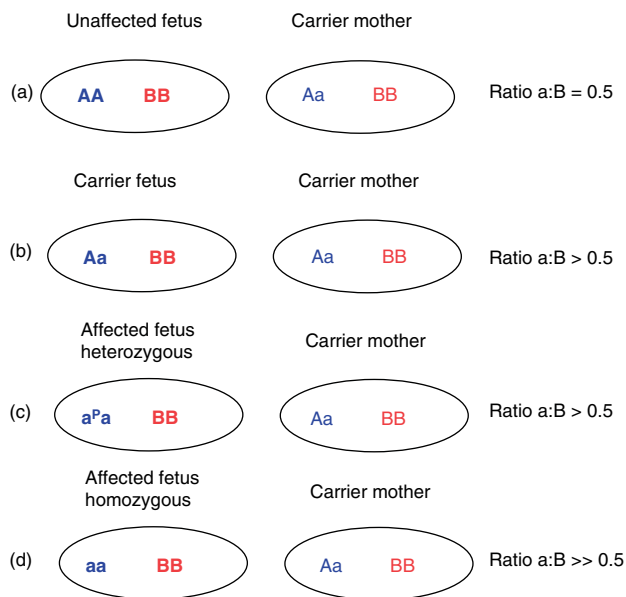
Unaffected fetus

Carrier mother

(a) AA BB

Aa BB

Ratio a:B = 0.5

Carrier fetus

Carrier mother

(b) Aa BB

Aa BB

Ratio a:B > 0.5

Affected fetus heterozygous

Carrier mother

(c) $a^{P}a$ BB

Aa BB

Ratio a:B > 0.5

Affected fetus homozygous

Carrier mother

(d) aa BB

Aa BB

Ratio a:B >> 0.5